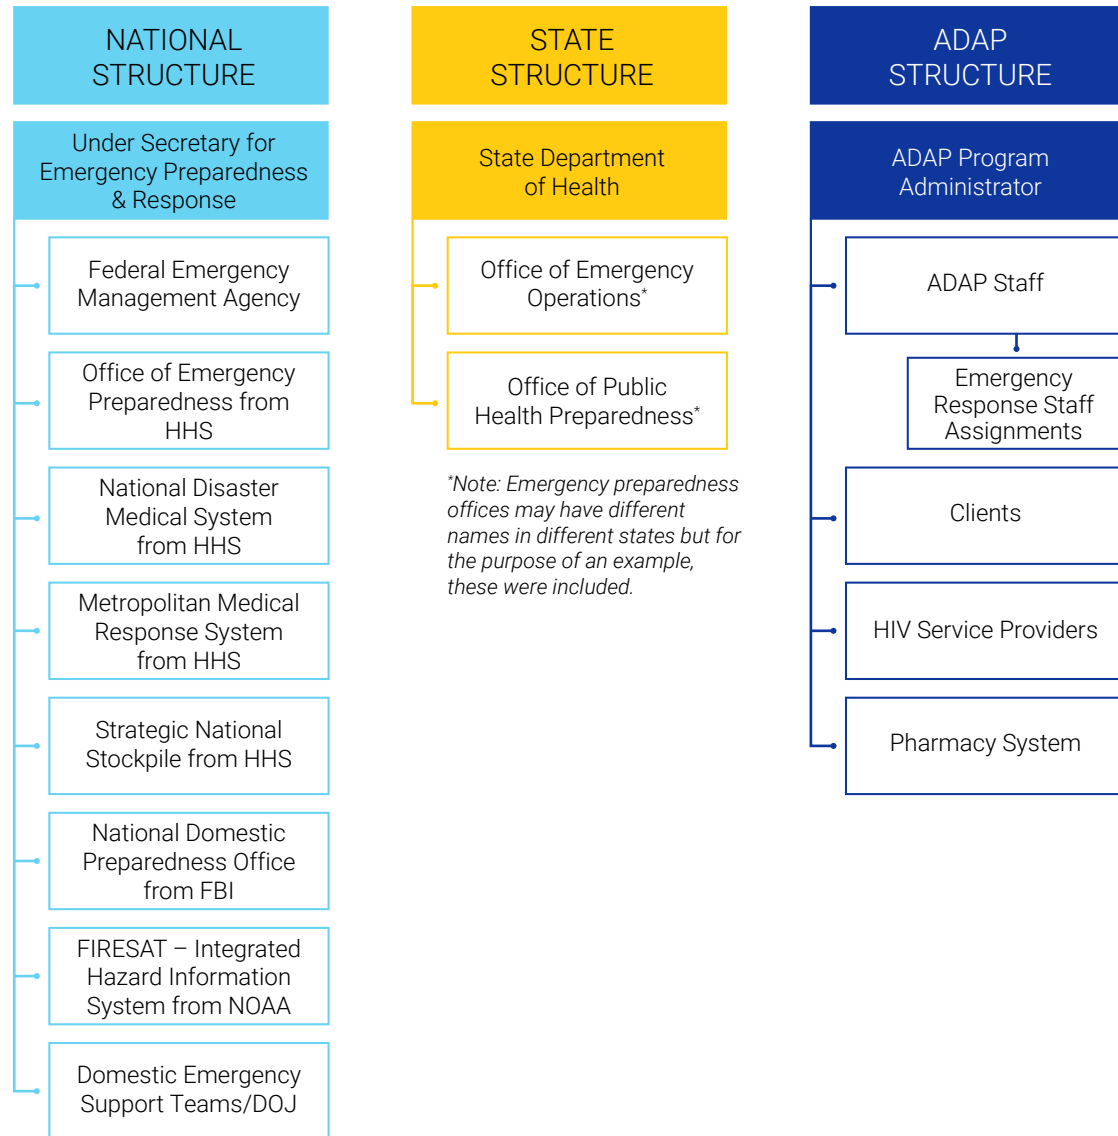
NATIONAL STRUCTURE

Under Secretary for Emergency Preparedness & Response

Federal Emergency Management Agency

Office of Emergency Preparedness from HHS

National Disaster Medical System from HHS

Metropolitan Medical Response System from HHS

Strategic National Stockpile from HHS

National Domestic Preparedness Office from FBI

FIRESAT – Integrated Hazard Information System from NOAA

Domestic Emergency Support Teams/DOJ

STATE STRUCTURE

State Department of Health

Office of Emergency Operations*

Office of Public Health Preparedness*

*Note: Emergency preparedness offices may have different names in different states but for the purpose of an example, these were included.

ADAP STRUCTURE

ADAP Program Administrator

ADAP Staff

Emergency Response Staff Assignments

Clients

HIV Service Providers

Pharmacy System